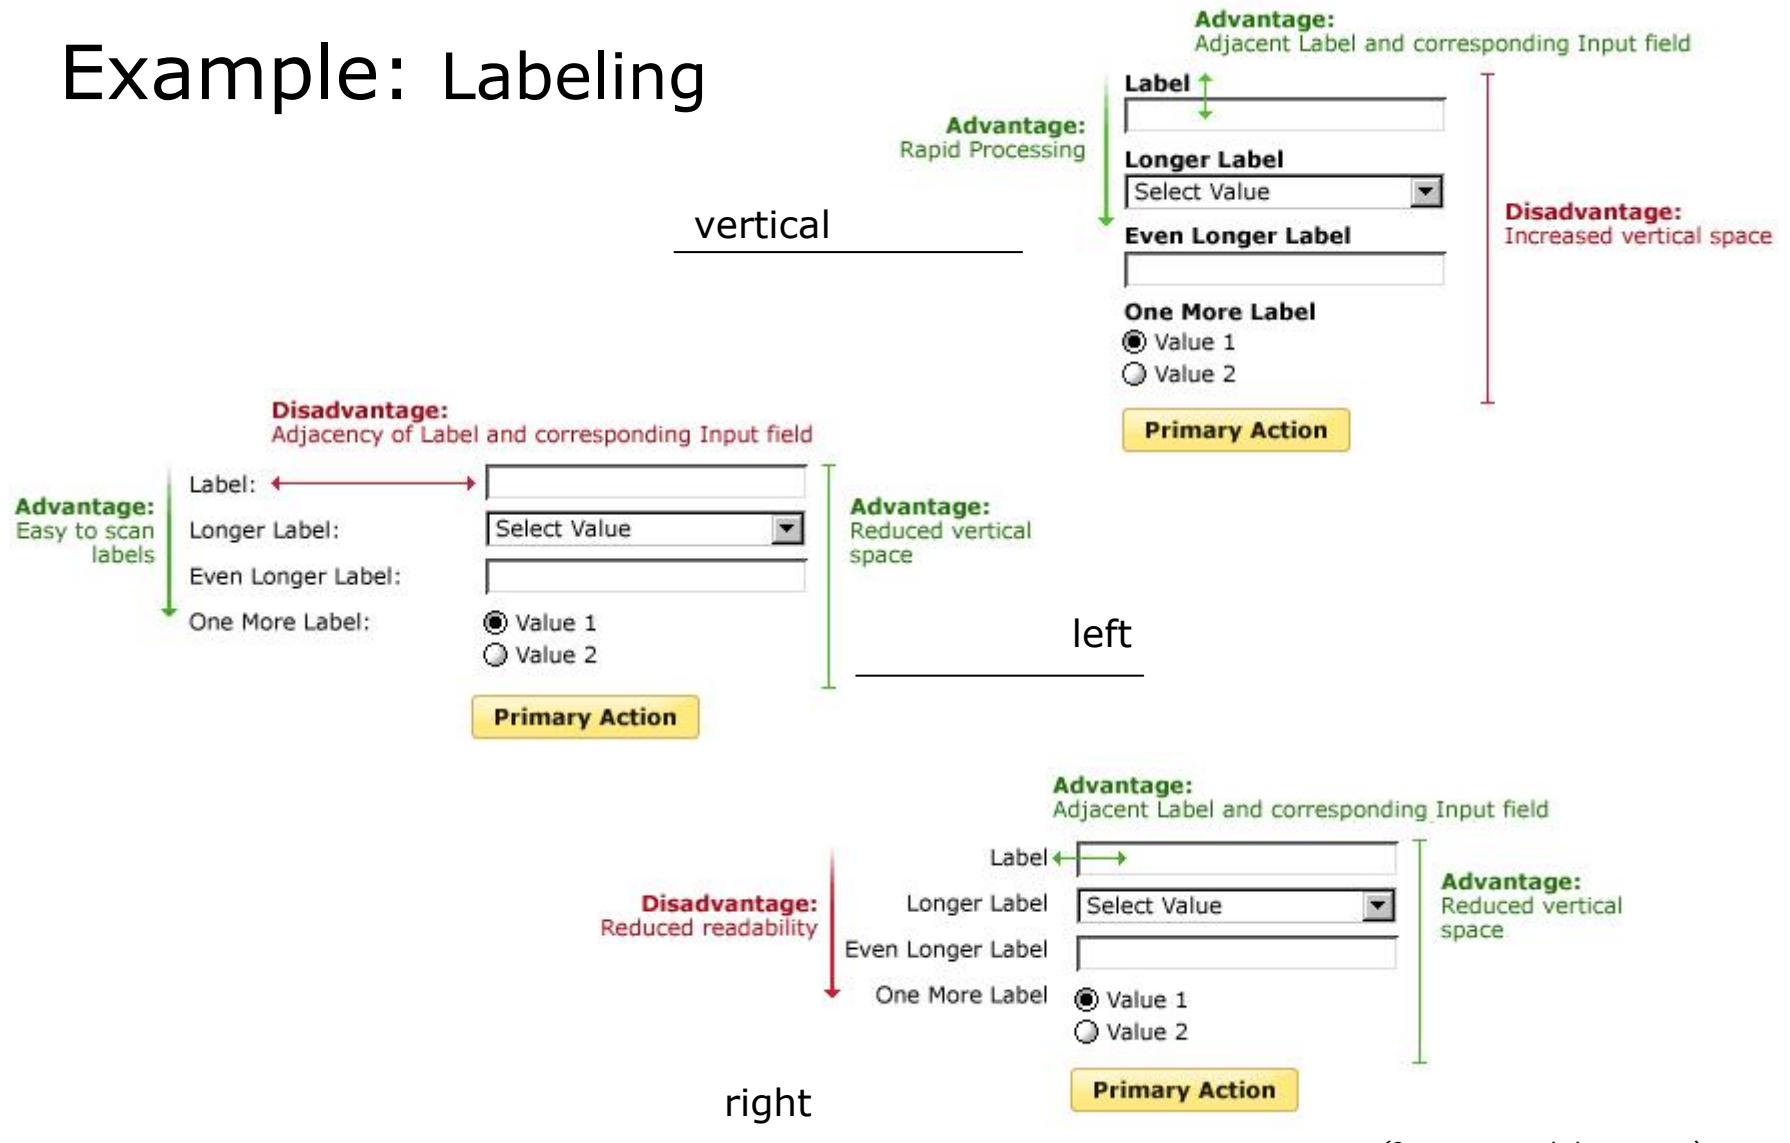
Example: Labeling

Advantage:
Adjacent Label and corresponding Input field

Advantage:
Rapid Processing

Label

Longer Label
Select Value

Even Longer Label

One More Label
Value 1
Value 2

Primary Action

Disadvantage:
Increased vertical space

vertical

Disadvantage:
Adjacency of Label and corresponding Input field

Advantage:
Easy to scan labels

Label:
Longer Label:
Select Value
Even Longer Label:
One More Label:
Value 1
Value 2

Primary Action

Advantage:
Reduced vertical space

left

Advantage:
Adjacent Label and corresponding Input field

Disadvantage:
Reduced readability

Label
Longer Label
Select Value
Even Longer Label
One More Label
Value 1
Value 2

Primary Action

Advantage:
Reduced vertical space

right

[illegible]